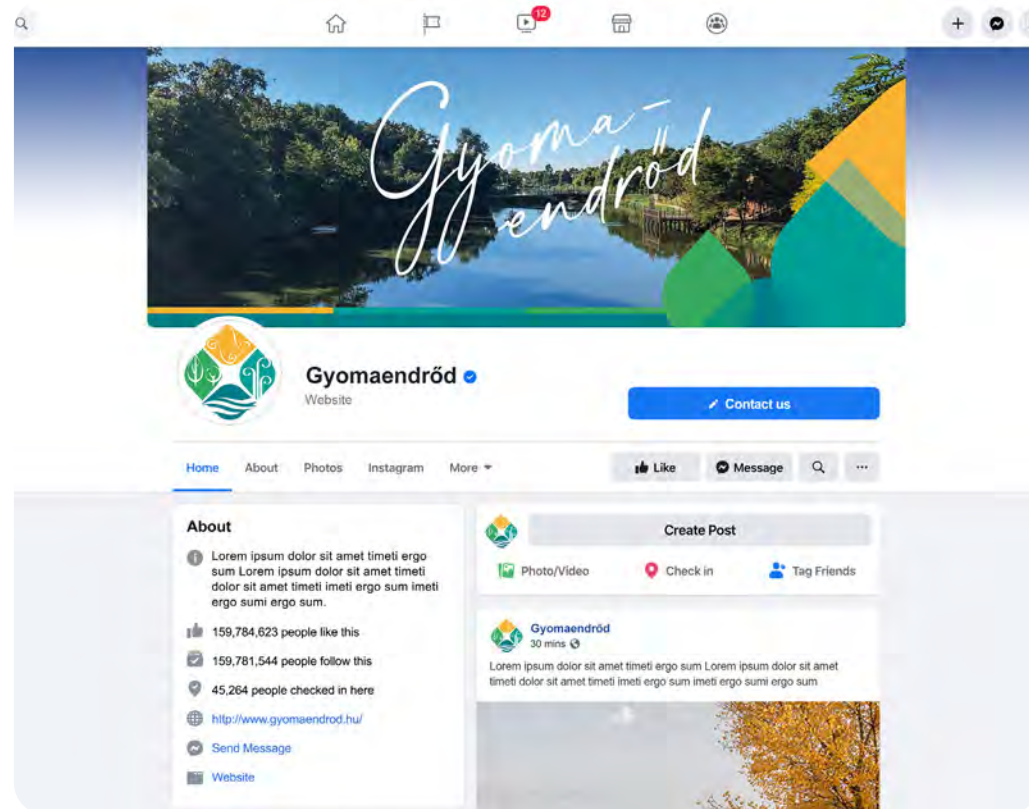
12

Gyoma-endrőd

Gyomaendrőd
Website

Contact us

Home About Photos Instagram More

Like Message

About

Lorem ipsum dolor sit amet timeti ergo sum Lorem ipsum dolor sit amet timeti dolor sit amet timeti imeti ergo sum imeti ergo sumi ergo sum.

159,784,623 people like this

159,781,544 people follow this

45,264 people checked in here

http://www.gyomaendrod.hu/

Send Message

Website

Create Post

Photo/Video Check in Tag Friends

Gyomaendrőd
30 mins

Lorem ipsum dolor sit amet timeti ergo sum Lorem ipsum dolor sit amet timeti dolor sit amet timeti imeti ergo sum imeti ergo sumi ergo sum